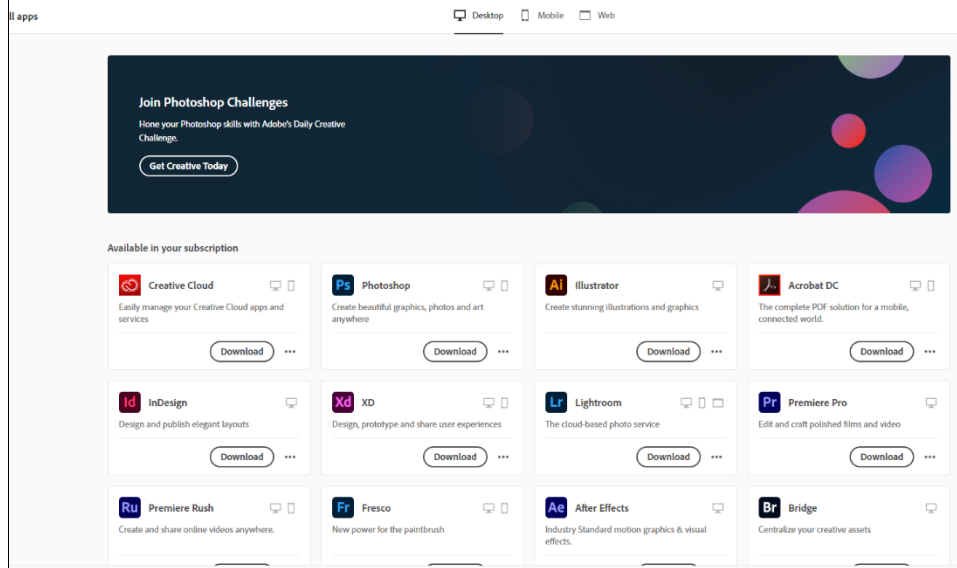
ll apps

Desktop Mobile Web

Join Photoshop Challenges

Hone your Photoshop skills with Adobe's Daily Creative Challenge.

Get Creative Today

Available in your subscription

Creative Cloud
Easily manage your Creative Cloud apps and services
Download •••

Ps Photoshop
Create beautiful graphics, photos and art anywhere
Download •••

Ai Illustrator
Create stunning illustrations and graphics
Download •••

Acrobat DC
The complete PDF solution for a mobile, connected world.
Download •••

Id InDesign
Design and publish elegant layouts
Download •••

Xd XD
Design, prototype and share user experiences
Download •••

Lr Lightroom
The cloud-based photo service
Download •••

Pr Premiere Pro
Edit and craft polished films and video
Download •••

Ru Premiere Rush
Create and share online videos anywhere.

Fr Fresco
New power for the paintbrush

Ae After Effects
Industry Standard motion graphics & visual effects.

Br Bridge
Centralize your creative assets